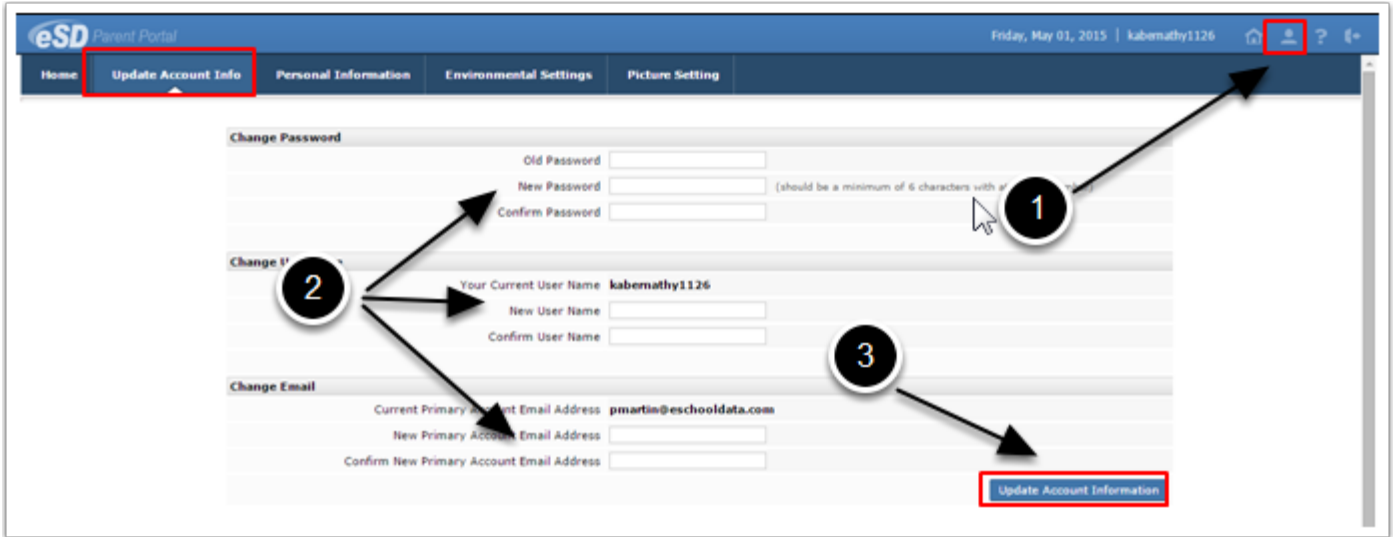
eSD Parent Portal

Friday, May 01, 2015 | kabemathy1126

Home | Update Account Info | Personal Information | Environmental Settings | Picture Setting

Change Password

Old Password

New Password (should be a minimum of 6 characters with a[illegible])

Confirm Password

1

Change U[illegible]

2

Your Current User Name kabemathy1126

New User Name

Confirm User Name

3

Change Email

Current Primary A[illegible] Email Address pmartin@eschooldata.com

New Primary Acco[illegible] Email Address

Confirm New Primary Account Email Address

Update Account Information